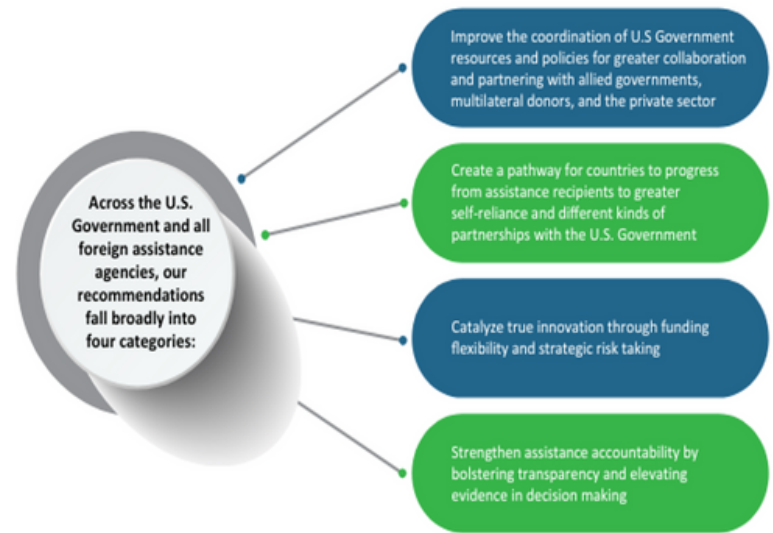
Across the U.S. Government and all foreign assistance agencies, our recommendations fall broadly into four categories:

Improve the coordination of U.S Government resources and policies for greater collaboration and partnering with allied governments, multilateral donors, and the private sector

Create a pathway for countries to progress from assistance recipients to greater self-reliance and different kinds of partnerships with the U.S. Government

Catalyze true innovation through funding flexibility and strategic risk taking

Strengthen assistance accountability by bolstering transparency and elevating evidence in decision making